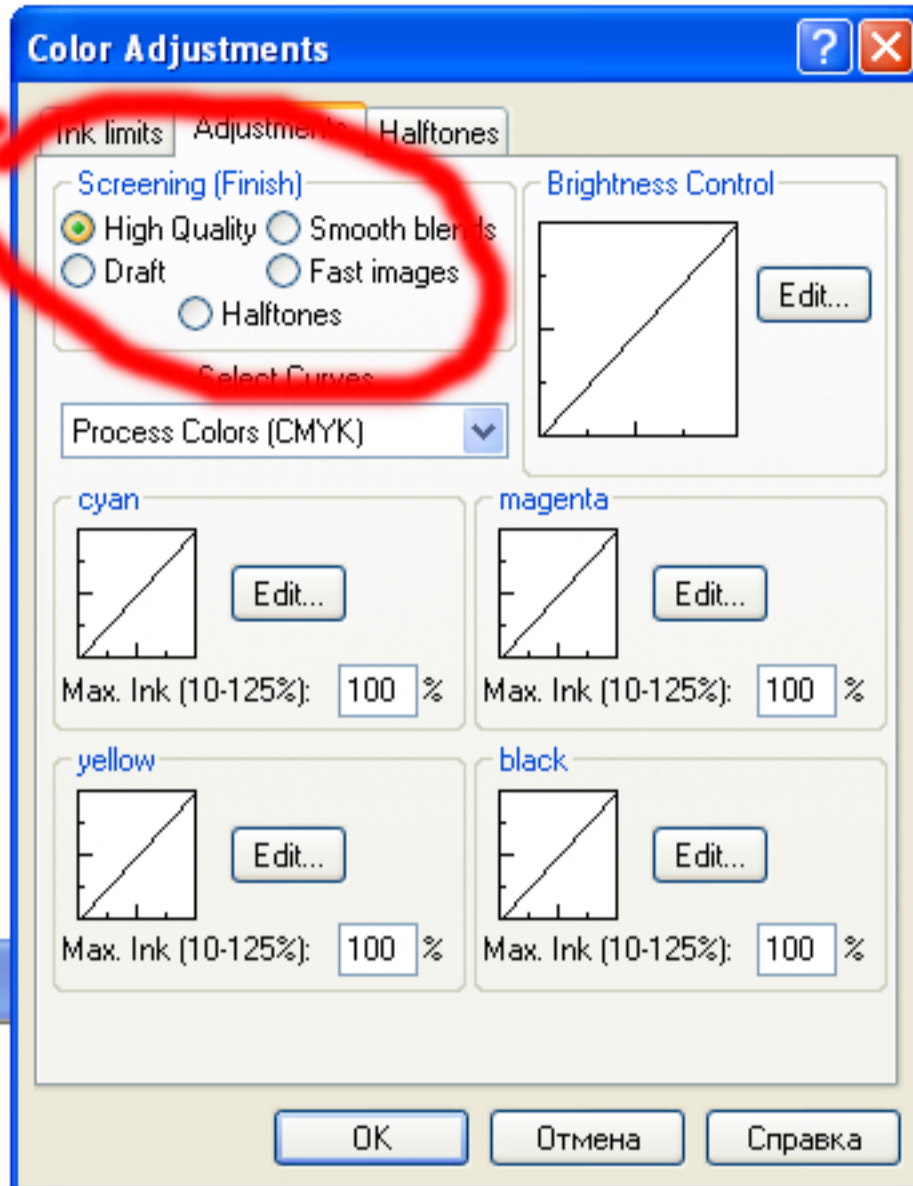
Color Adjustments

Ink limits | Adjustments | Halftones

Screening (Finish)
High Quality
Smooth blends
Draft
Fast images
Halftones

Brightness Control
Edit...

Select Curves
Process Colors (CMYK)

cyan
Edit...
Max. Ink (10-125%): 100 %

magenta
Edit...
Max. Ink (10-125%): 100 %

yellow
Edit...
Max. Ink (10-125%): 100 %

black
Edit...
Max. Ink (10-125%): 100 %

OK
Отмена
Справка